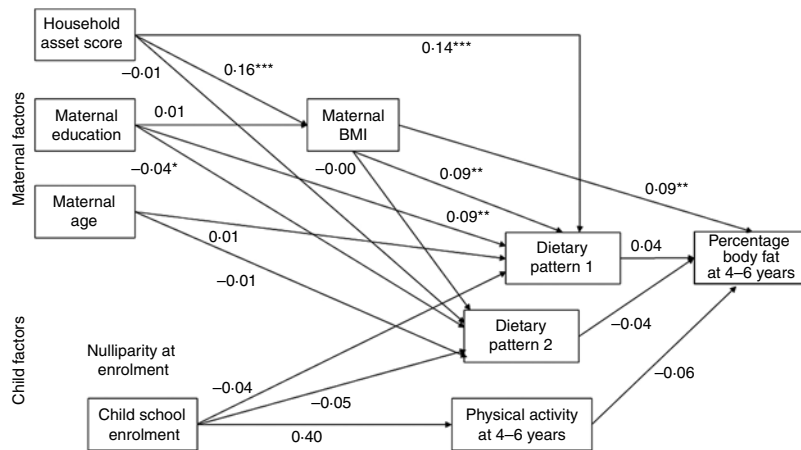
Household asset score

0·14***

–0·01

0·16***

Maternal education

0·01

Maternal BMI

–0·04*

–0·00

0·09**

0·09**

Maternal factors

Maternal age

0·09**

0·01

Dietary pattern 1

0·04

Percentage body fat at 4–6 years

–0·01

Child factors

Dietary pattern 2

–0·04

Nulliparity at enrolment

–0·04

–0·06

–0·05

Child school enrolment

0·40

Physical activity at 4–6 years